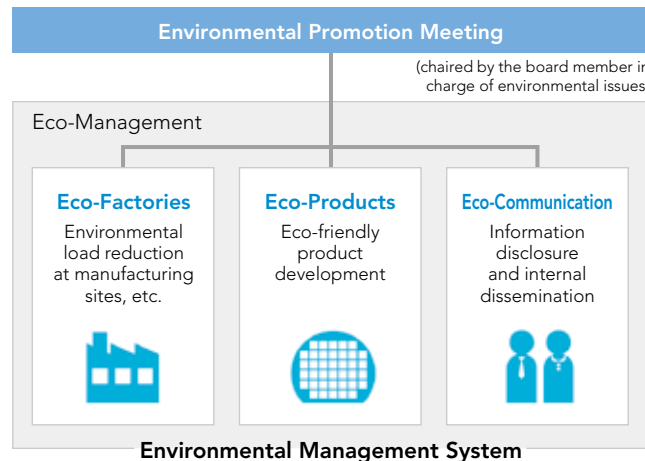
Environmental Promotion Meeting

(chaired by the board member i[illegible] charge of environmental issue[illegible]

Eco-Management

Eco-Factories

Environmental load reduction at manufacturing sites, etc.

Eco-Products

Eco-friendly product development

Eco-Communication

Information disclosure and internal dissemination

Environmental Management System